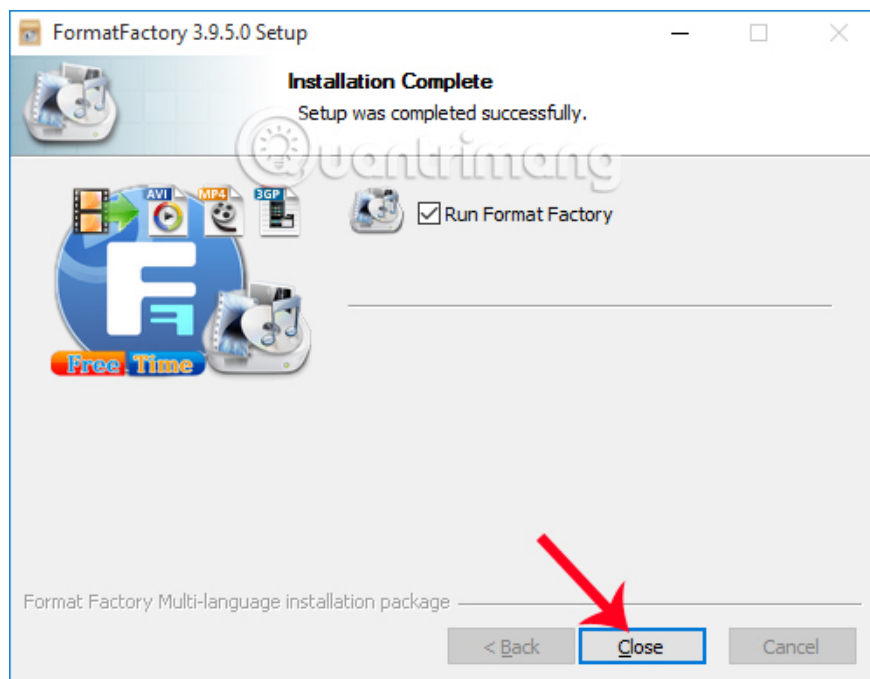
FormatFactory 3.9.5.0 Setup

Installation Complete
Setup was completed successfully.

Quantrimang

AVI MP4 3GP

Run Format Factory

Free Time

Format Factory Multi-language installation package

< Back
Close
Cancel